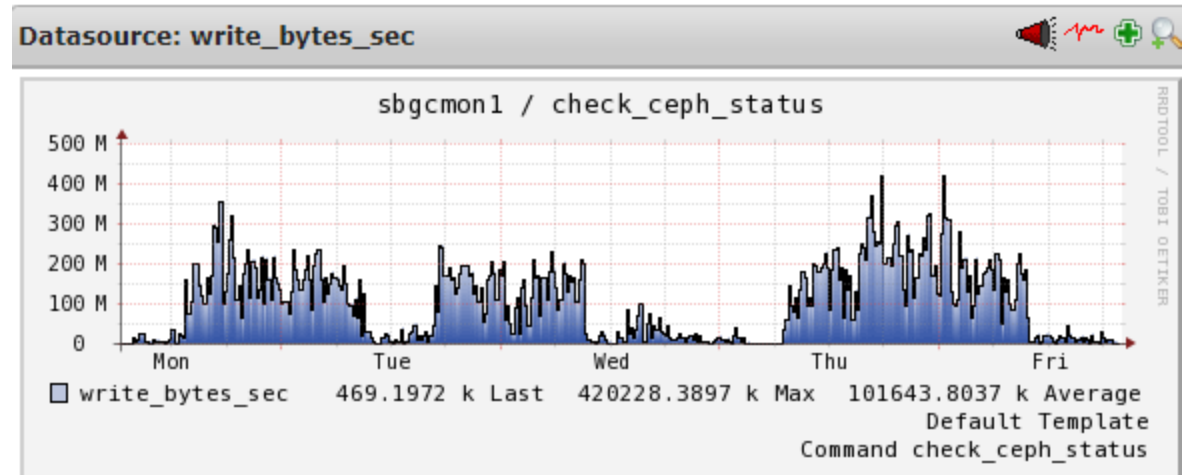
Datasource: write_bytes_sec

sbgcmon1 / check_ceph_status

RRDTOOL / TOBI OETIKER

500 M
400 M
300 M
200 M
100 M
0

Mon Tue Wed Thu Fri

write_bytes_sec 469.1972 k Last 420228.3897 k Max 101643.8037 k Average
Default Template
Command check_ceph_status